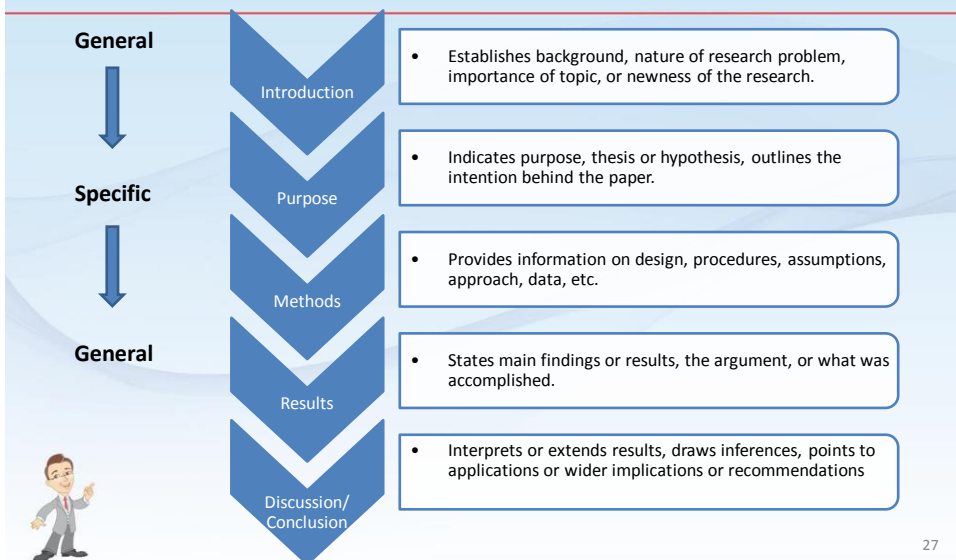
General

Specific

General

Introduction

- Establishes background, nature of research problem, importance of topic, or newness of the research.

Purpose

- Indicates purpose, thesis or hypothesis, outlines the intention behind the paper.

Methods

- Provides information on design, procedures, assumptions, approach, data, etc.

Results

- States main findings or results, the argument, or what was accomplished.

Discussion/ Conclusion

- Interprets or extends results, draws inferences, points to applications or wider implications or recommendations

27